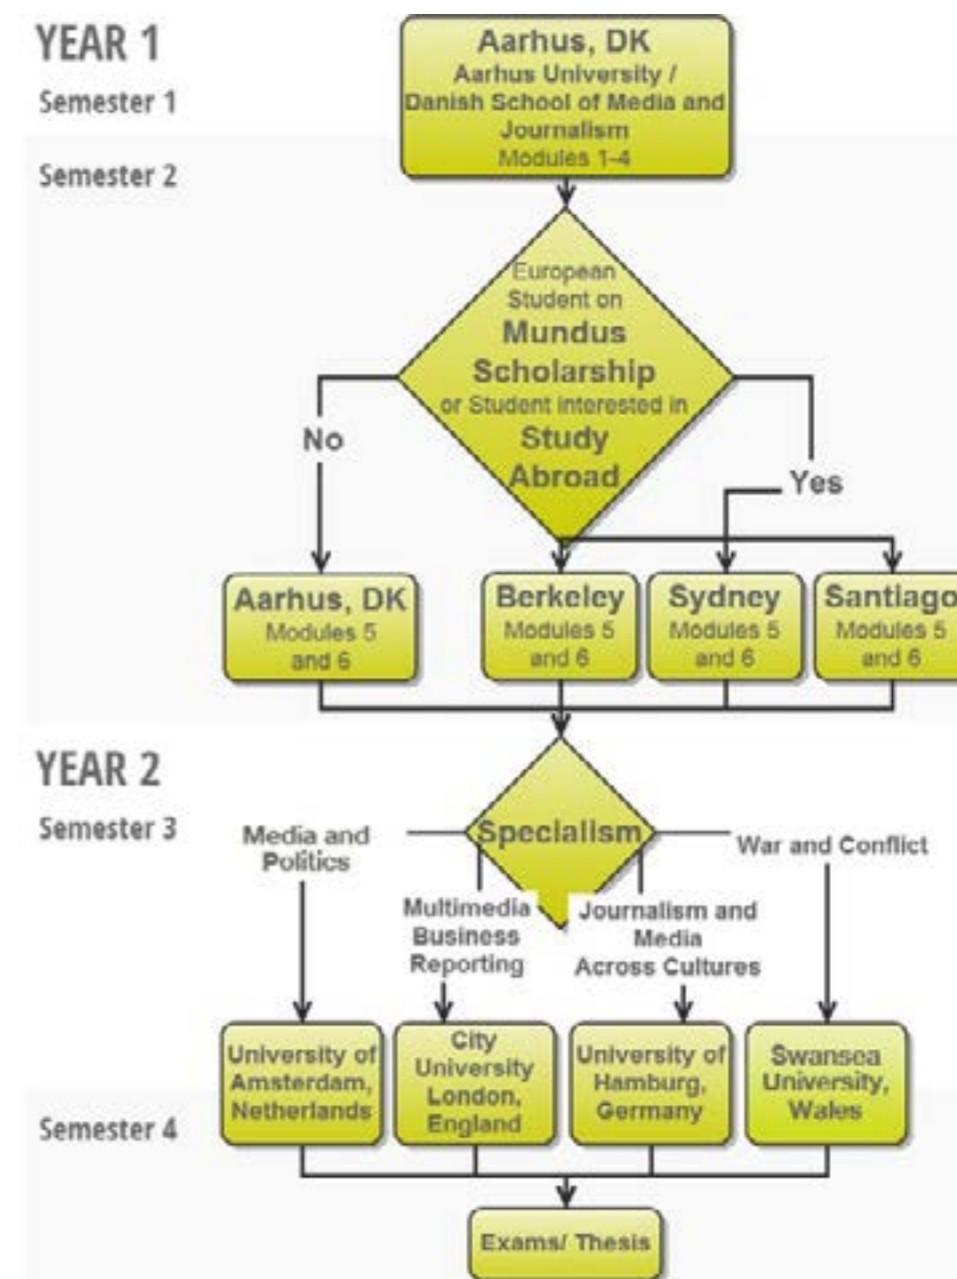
YEAR 1
Semester 1
Semester 2

Aarhus, DK
Aarhus University / Danish School of Media and Journalism
Modules 1-4

European Student on Mundus Scholarship or Student interested in Study Abroad

No

Yes

Aarhus, DK
Modules 5 and 6

Berkeley
Modules 5 and 6

Sydney
Modules 5 and 6

Santiago
Modules 5 and 6

YEAR 2
Semester 3

Specialism

Media and Politics

Multimedia Business Reporting

Journalism and Media Across Cultures

War and Conflict

University of Amsterdam, Netherlands

City University London, England

University of Hamburg, Germany

Swansea University, Wales

Semester 4

Exams/ Thesis